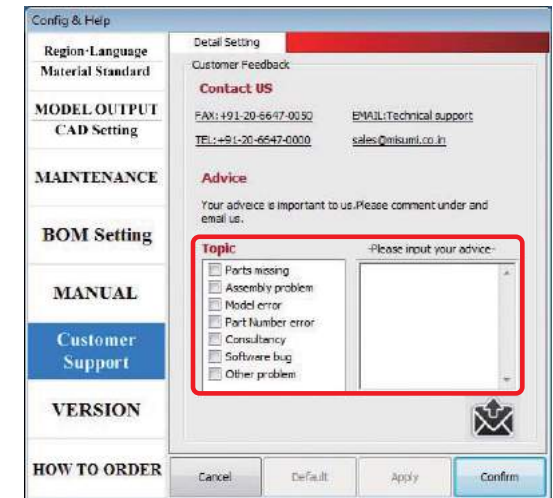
Config & Help

Region-Language
Material Standard

MODEL OUTPUT
CAD Setting

MAINTENANCE

BOM Setting

MANUAL

Customer Support

VERSION

HOW TO ORDER

Detail Setting

Customer Feedback

Contact US

FAX:+91-20-6647-0050

EMAIL:Technical support

TEL:+91-20-6647-0000

sales@misumi.co.in

Advice

Your adveice is important to us.Please comment under and email us.

Topic

Parts missing
Assembly problem
Model error
Part Number error
Consultancy
Software bug
Other problem

-Please input your advice-

Cancel

Default

Apply

Confirm